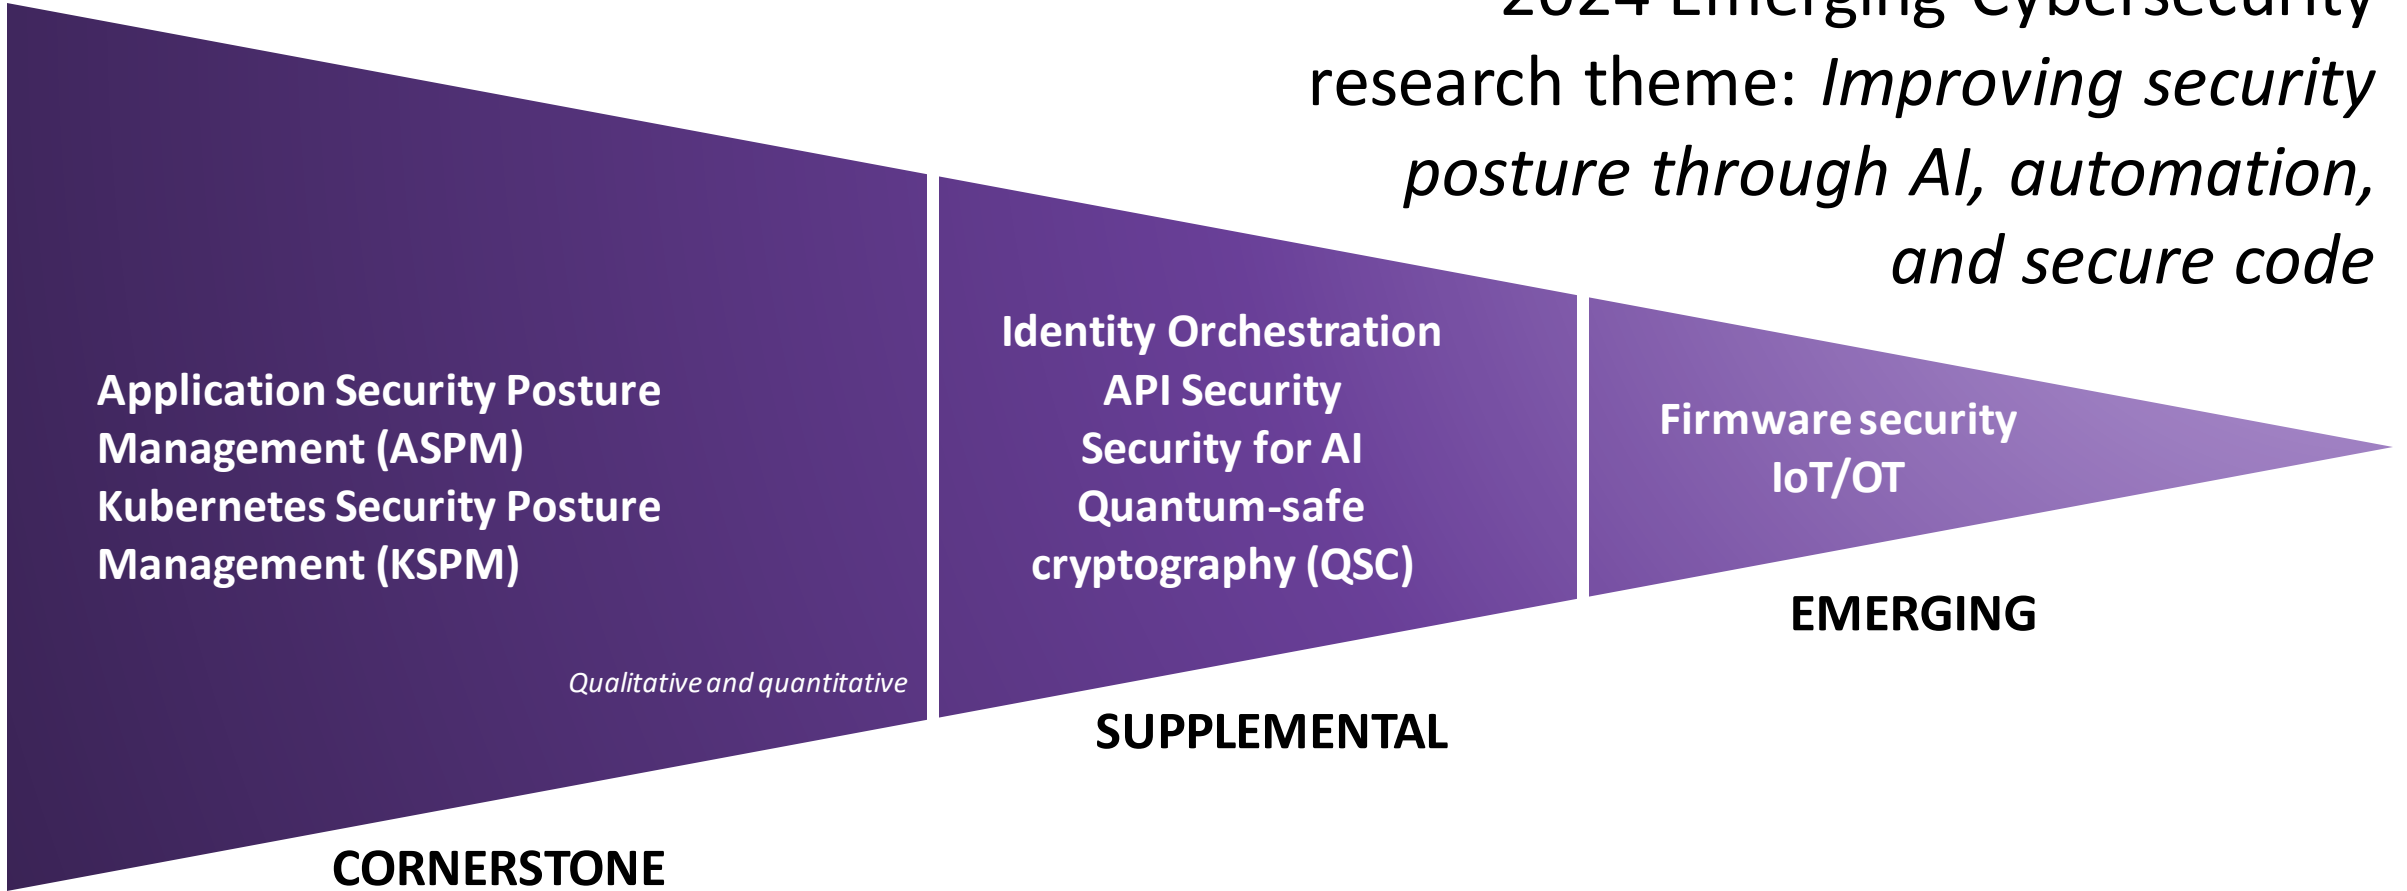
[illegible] research theme: *Improving security posture through AI, automation, and secure code*

Application Security Posture Management (ASPM)
Kubernetes Security Posture Management (KSPM)

*Qualitative and quantitative*

CORNERSTONE

Identity Orchestration
API Security
Security for AI
Quantum-safe cryptography (QSC)

SUPPLEMENTAL

Firmware security
IoT/OT

EMERGING